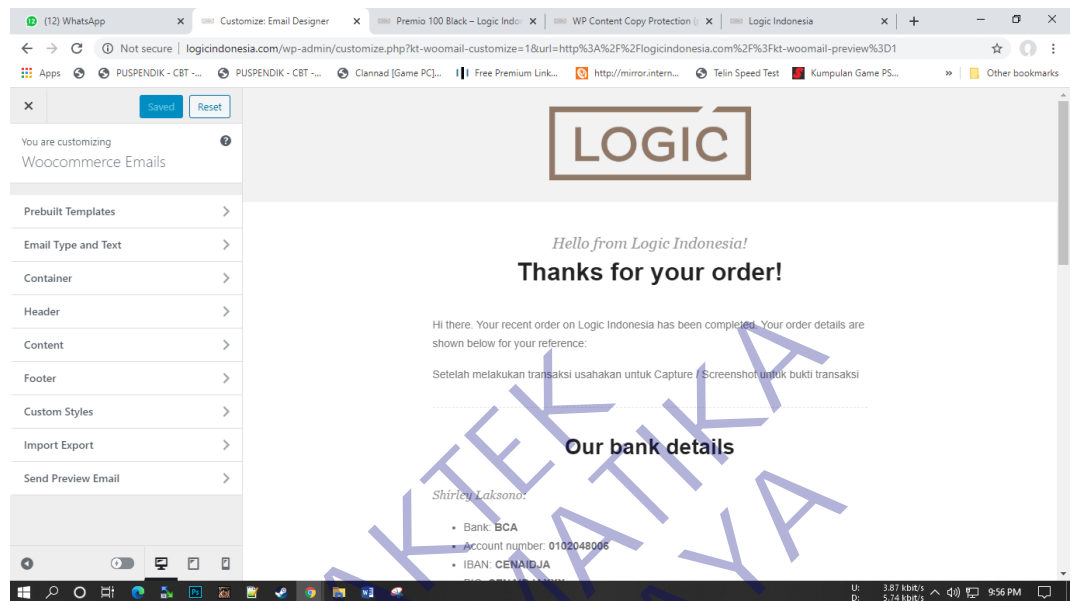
(12) WhatsApp | Customize: Email Designer | Premio 100 Black – Logic Indo | WP Content Copy Protection | Logic Indonesia

Not secure | logicindonesia.com/wp-admin/customize.php?kt-woomail-customize=1&url=http%3A%2F%2Flogicindonesia.com%2F%3Fkt-woomail-preview%3D1

Apps | PUSPENDIK - CBT -... | PUSPENDIK - CBT -... | Clannad [Game PC]... | Free Premium Link... | http://mirror.intern... | Telin Speed Test | Kumpulan Game PS... | » | Other bookmarks

Saved | Reset

You are customizing
Woocommerce Emails

Prebuilt Templates
Email Type and Text
Container
Header
Content
Footer
Custom Styles
Import Export
Send Preview Email

LOGIC

Hello from Logic Indonesia!

Thanks for your order!

Hi there. Your recent order on Logic Indonesia has been completed. Your order details are shown below for your reference:

Setelah melakukan transaksi usahakan untuk Capture / Screenshot untuk bukti transaksi

Our bank details

Shirley Laksono:

• Bank: BCA
• Account number: 0102048006
• IBAN: CENAIDJA
• BIC: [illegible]

AKTEK ATIKA YA

U: 3.87 kbit/s
D: 5.74 kbit/s
9:56 PM